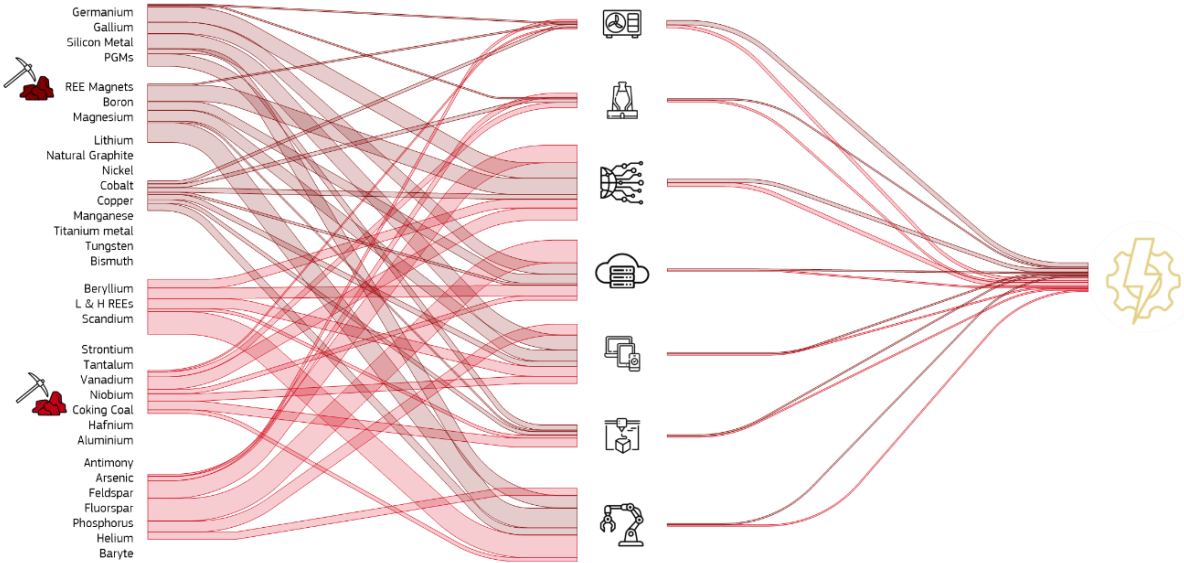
Germanium
Gallium
Silicon Metal
PGMs
REE Magnets
Boron
Magnesium
Lithium
Natural Graphite
Nickel
Cobalt
Copper
Manganese
Titanium metal
Tungsten
Bismuth
Beryllium
L & H REEs
Scandium
Strontium
Tantalum
Vanadium
Niobium
Coking Coal
Hafnium
Aluminium
Antimony
Arsenic
Feldspar
Fluorspar
Phosphorus
Helium
Baryte